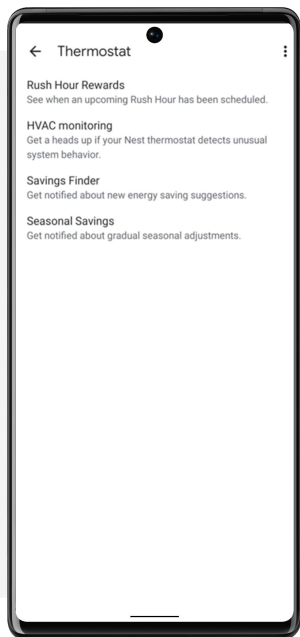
← Thermostat

Rush Hour Rewards
See when an upcoming Rush Hour has been scheduled.

HVAC monitoring
Get a heads up if your Nest thermostat detects unusual system behavior.

Savings Finder
Get notified about new energy saving suggestions.

Seasonal Savings
Get notified about gradual seasonal adjustments.